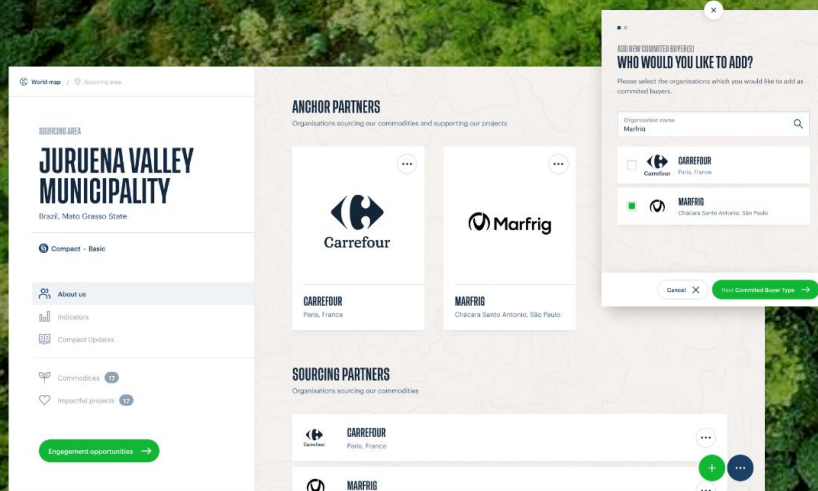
World map / Sourcing area

SOURCING AREA

JURUENA VALLEY MUNICIPALITY

Brazil, Mato Grasso State

Compact - Basic

About us

Indicators

Compact Updates

Commodities 17

Impactful projects 17

Engagement opportunities

ANCHOR PARTNERS

Organisations sourcing our commodities and supporting our projects

Carrefour

CARREFOUR

Paris, France

Marfrig

MARFRIG

Chácara Santo Antonio, São Paulo

SOURCING PARTNERS

Organisations sourcing our commodities

Carrefour

CARREFOUR

Paris, France

MARFRIG

ADD NEW COMMITED BUYER(S)

WHO WOULD YOU LIKE TO ADD?

Please select the organisations which you would like to add as commited buyers.

Organisation name

Marfrig

Carrefour

CARREFOUR

Paris, France

MARFRIG

Chácara Santo Antonio, São Paulo

Cancel

Next Commited Buyer Type